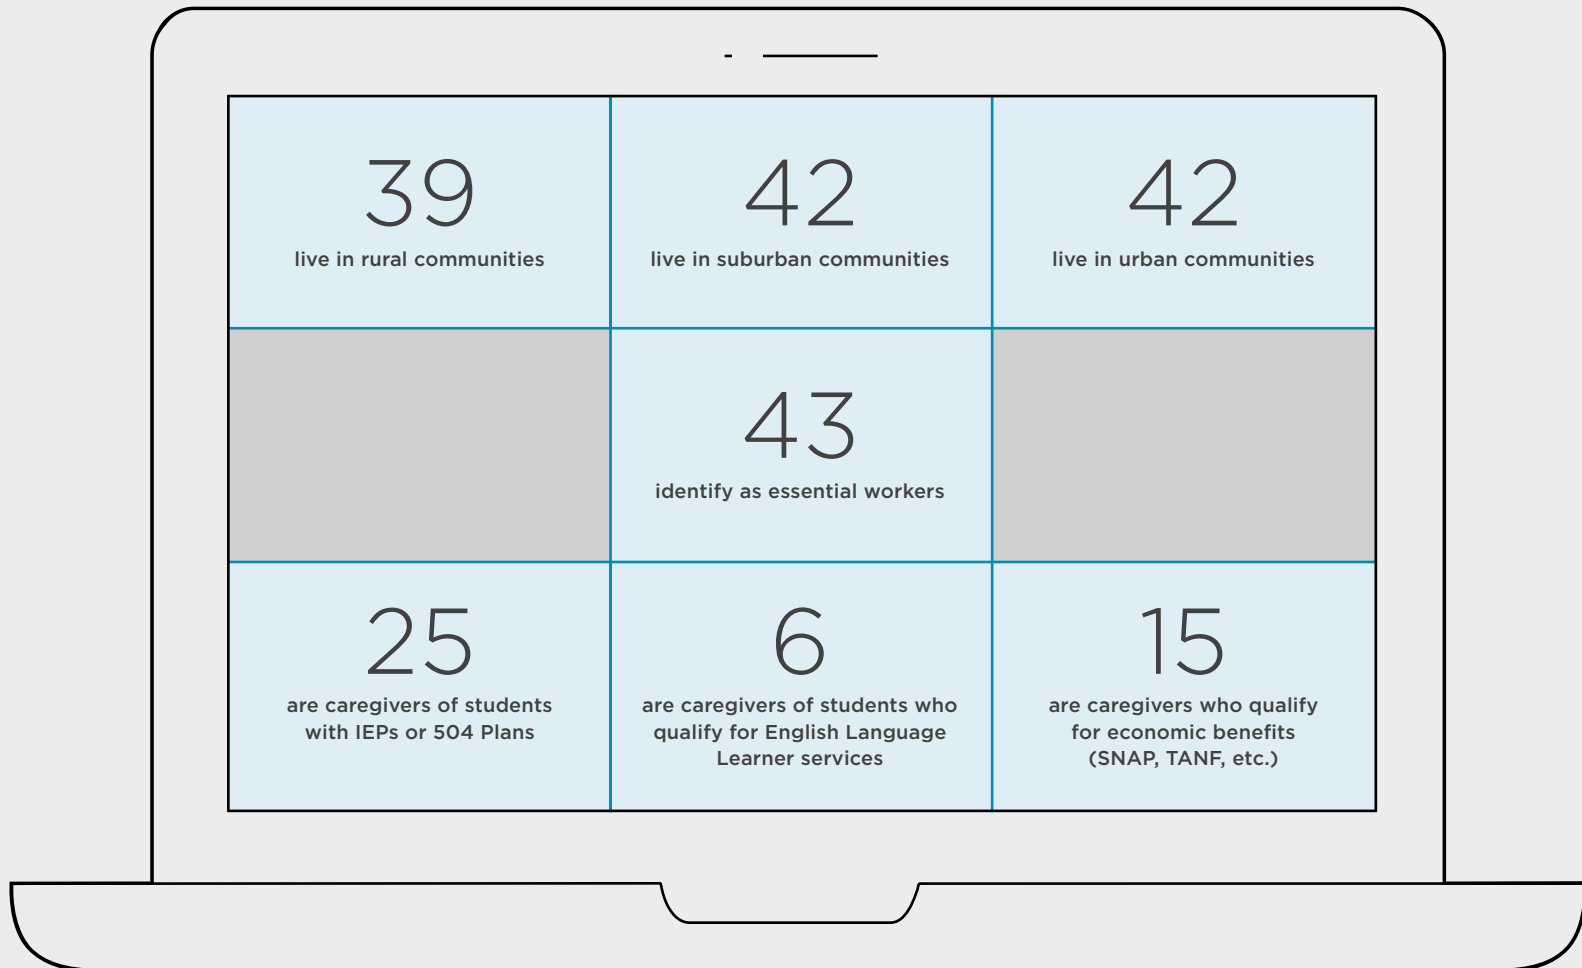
| | | |
|---|---|---|
| 39 live in rural communities | 42 live in suburban communities | 42 live in urban communities |
| | 43 identify as essential workers | |
| 25 are caregivers of students with IEPs or 504 Plans | 6 are caregivers of students who qualify for English Language Learner services | 15 are caregivers who qualify for economic benefits (SNAP, TANF, etc.) |